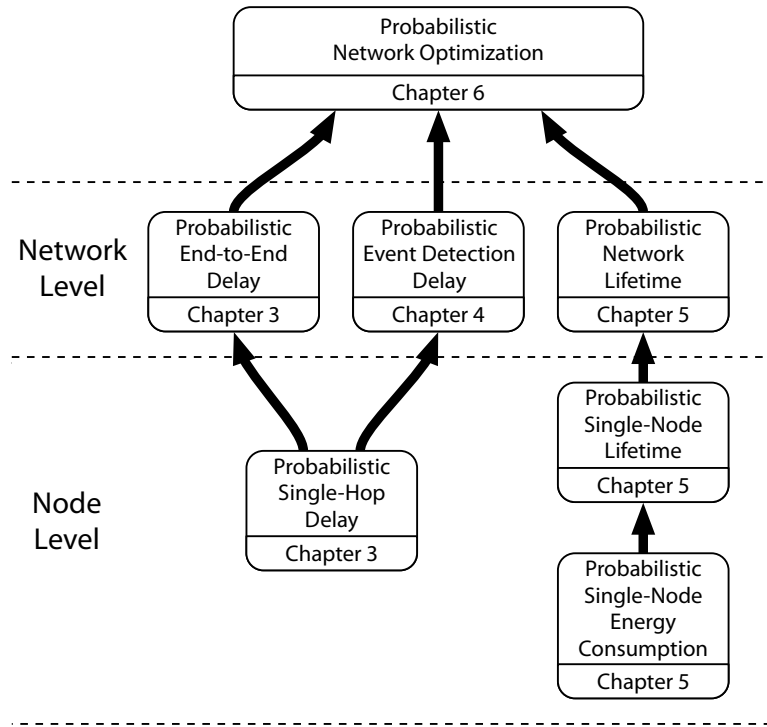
Probabilistic Network Optimization
Chapter 6

Network Level

Probabilistic End-to-End Delay
Chapter 3

Probabilistic Event Detection Delay
Chapter 4

Probabilistic Network Lifetime
Chapter 5

Probabilistic Single-Node Lifetime
Chapter 5

Node Level

Probabilistic Single-Hop Delay
Chapter 3

Probabilistic Single-Node Energy Consumption
Chapter 5